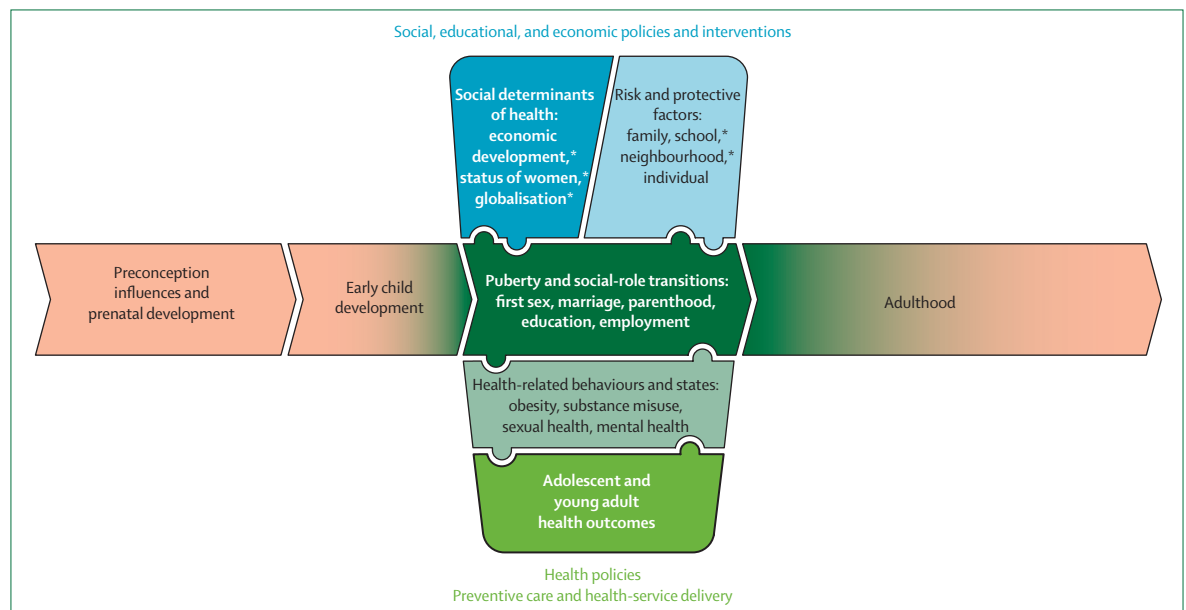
Social, educational, and economic policies and interventions

Social determinants of health: economic development,* status of women,* globalisation*

Risk and protective factors: family, school,* neighbourhood,* individual

Preconception influences and prenatal development

Early child development

Puberty and social-role transitions: first sex, marriage, parenthood, education, employment

Adulthood

Health-related behaviours and states: obesity, substance misuse, sexual health, mental health

Adolescent and young adult health outcomes

Health policies
Preventive care and health-service delivery